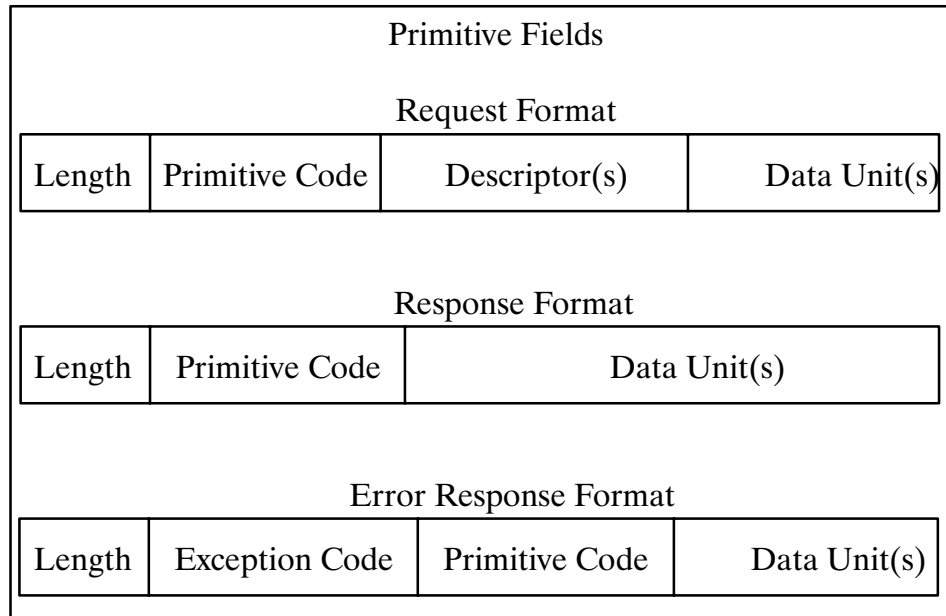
Primitive Fields

Request Format

| Length | Primitive Code | Descriptor(s) | Data Unit(s) |
|---|---|---|---|

Response Format

| Length | Primitive Code | Data Unit(s) |
|---|---|---|

Error Response Format

| Length | Exception Code | Primitive Code | Data Unit(s) |
|---|---|---|---|